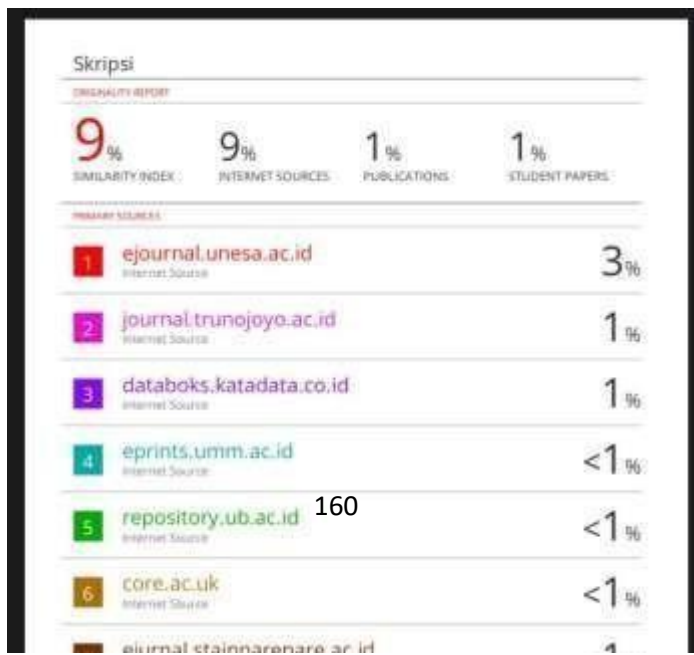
Skripsi

ORIGINALITY REPORT

9% SIMILARITY INDEX

9% INTERNET SOURCES

1% PUBLICATIONS

1% STUDENT PAPERS

PRIMARY SOURCES

| | | |
|---|---|---|
| 1 | ejournal.unesa.ac.id Internet Source | 3% |
| 2 | journal.trunojoyo.ac.id Internet Source | 1% |
| 3 | databoks.katadata.co.id Internet Source | 1% |
| 4 | eprints.umm.ac.id Internet Source | <1% |
| 5 | repository.ub.ac.id Internet Source | <1% |
| 6 | core.ac.uk Internet Source | <1% |
| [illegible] | ejurnal.stainparepare.ac.id | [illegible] |

160